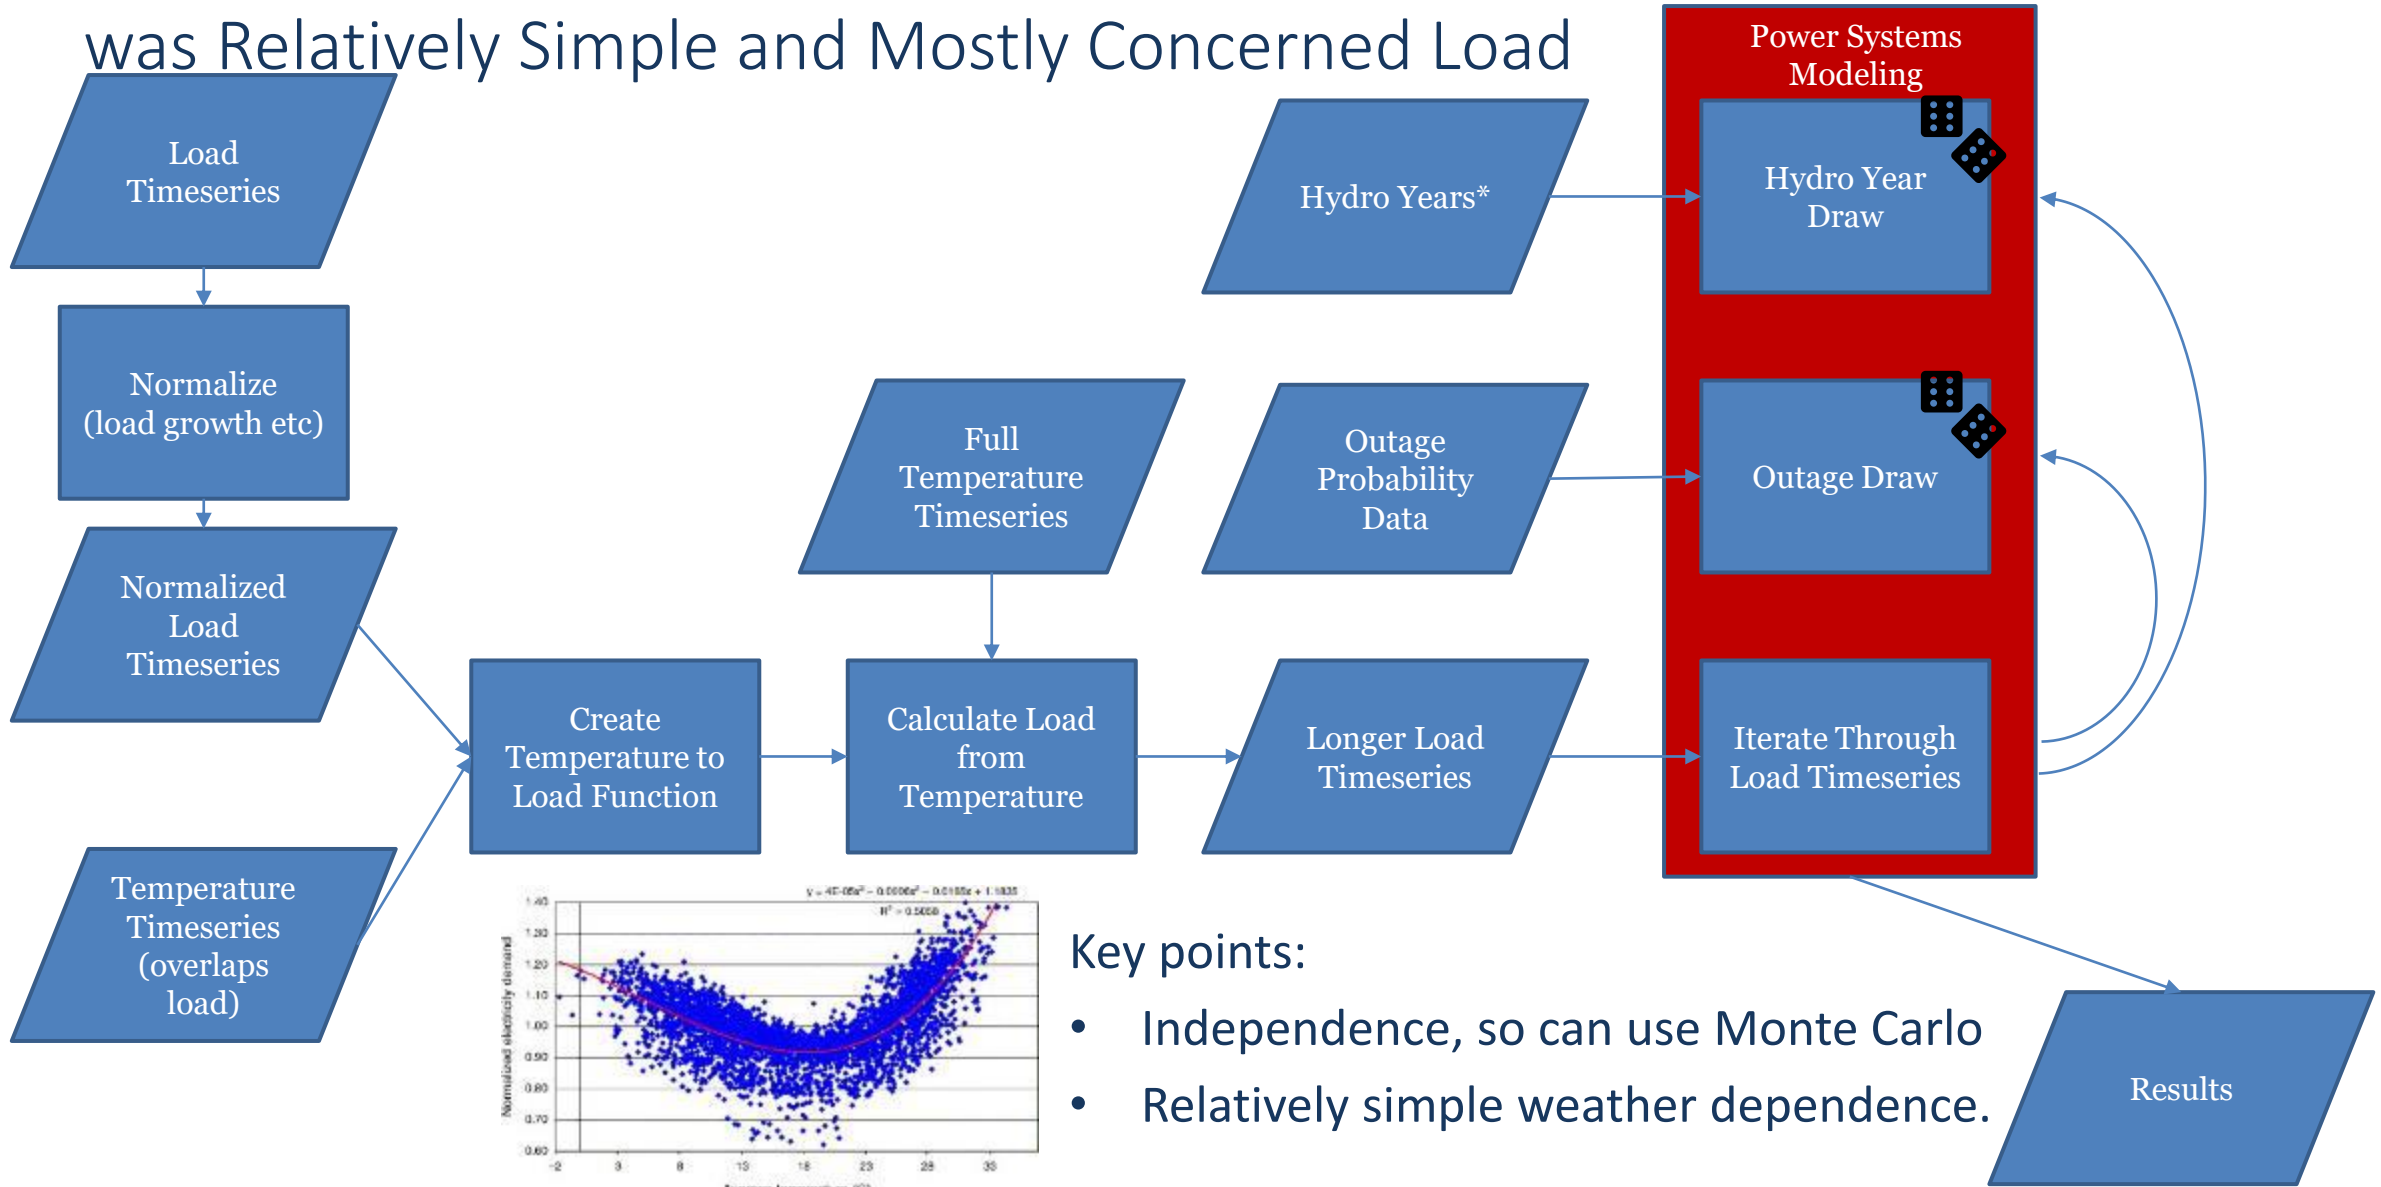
was Relatively Simple and Mostly Concerned Load

Power Systems Modeling

Load Timeseries

Normalize (load growth etc)

Normalized Load Timeseries

Temperature Timeseries (overlaps load)

Create Temperature to Load Function

Full Temperature Timeseries

Calculate Load from Temperature

Hydro Years*

Outage Probability Data

Longer Load Timeseries

Hydro Year Draw

Outage Draw

Iterate Through Load Timeseries

Results

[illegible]
$R^2 = 0.5058$

Normalized electricity demand

| 1.40 | 1.30 | 1.20 | 1.10 | 1.00 | 0.90 | 0.80 | 0.70 | 0.60 |

-2 3 8 13 18 23 28 33

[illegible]

Key points:
• Independence, so can use Monte Carlo
• Relatively simple weather dependence.